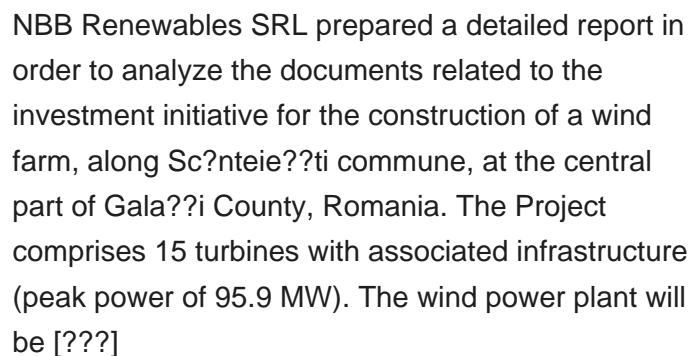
NBB Renewables SRL prepared a detailed report in order to analyze the documents related to the investment initiative for the construction of a wind farm, along Sc?nteie??ti commune, at the central part of Gala??i County, Romania. The Project comprises 15 turbines with associated infrastructure (peak power of 95.9 MW). The wind power plant will be [???]